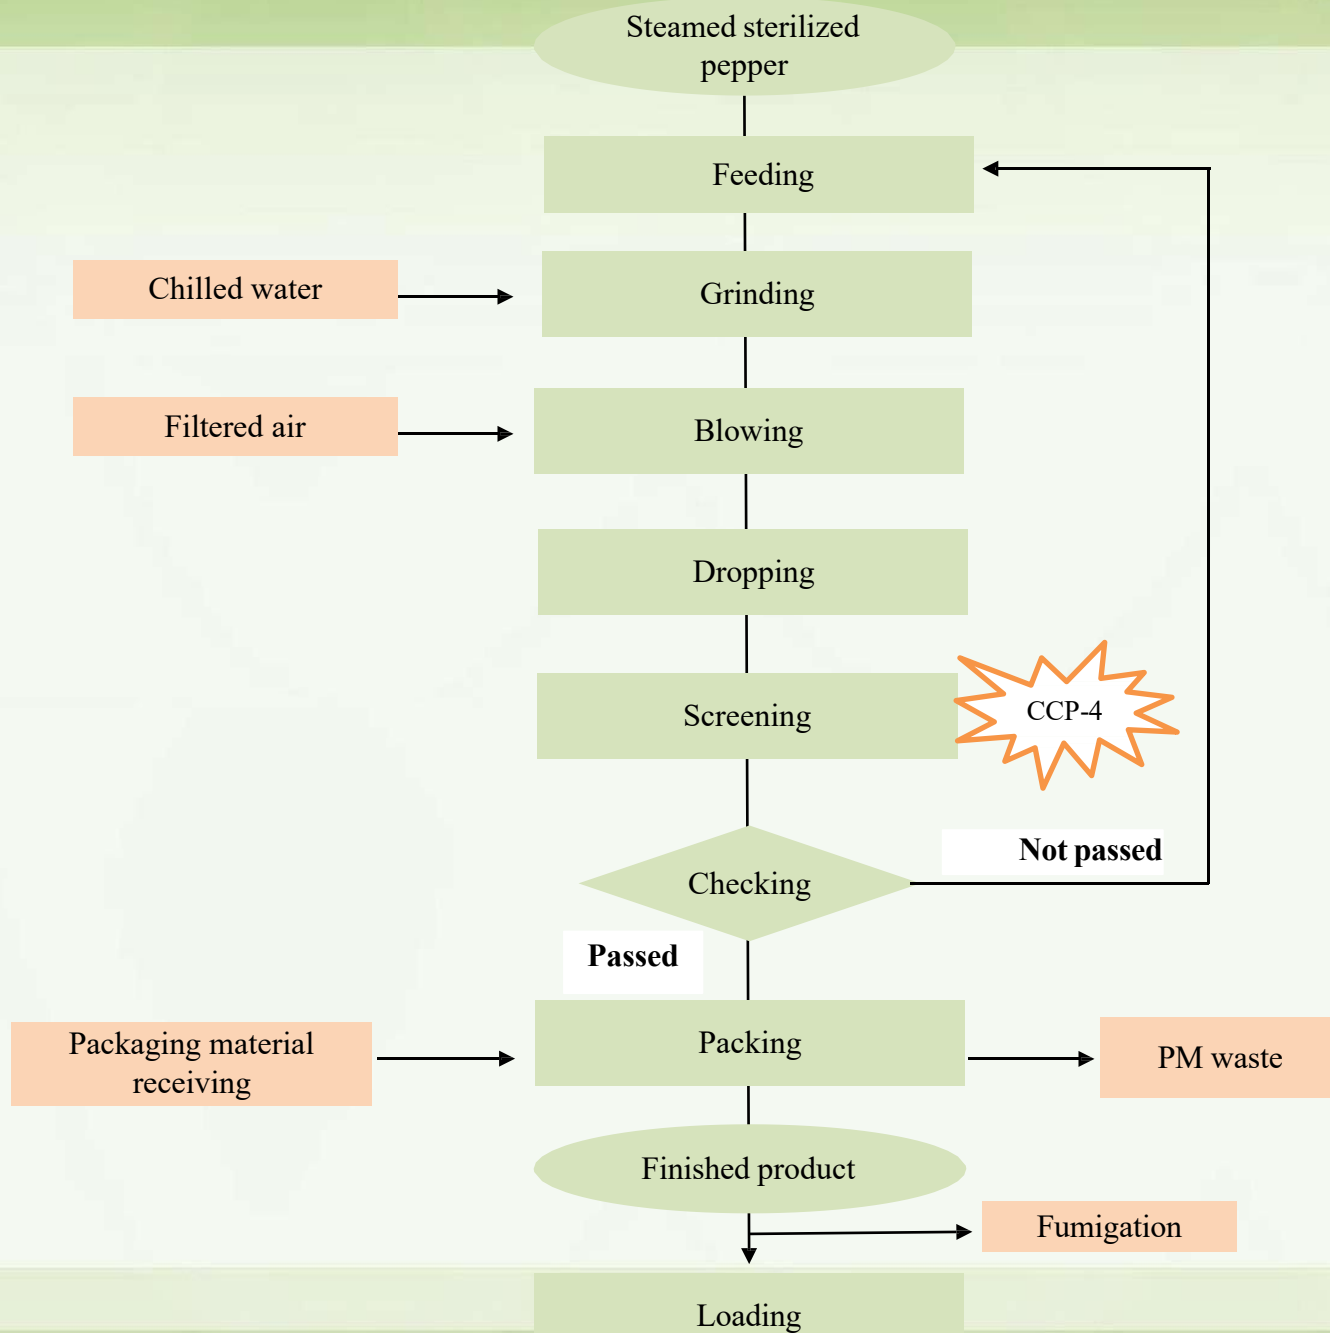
Steamed sterilized pepper

Feeding

Chilled water

Grinding

Filtered air

Blowing

Dropping

Screening

CCP-4

Not passed

Checking

Passed

Packaging material receiving

Packing

PM waste

Finished product

Fumigation

Loading